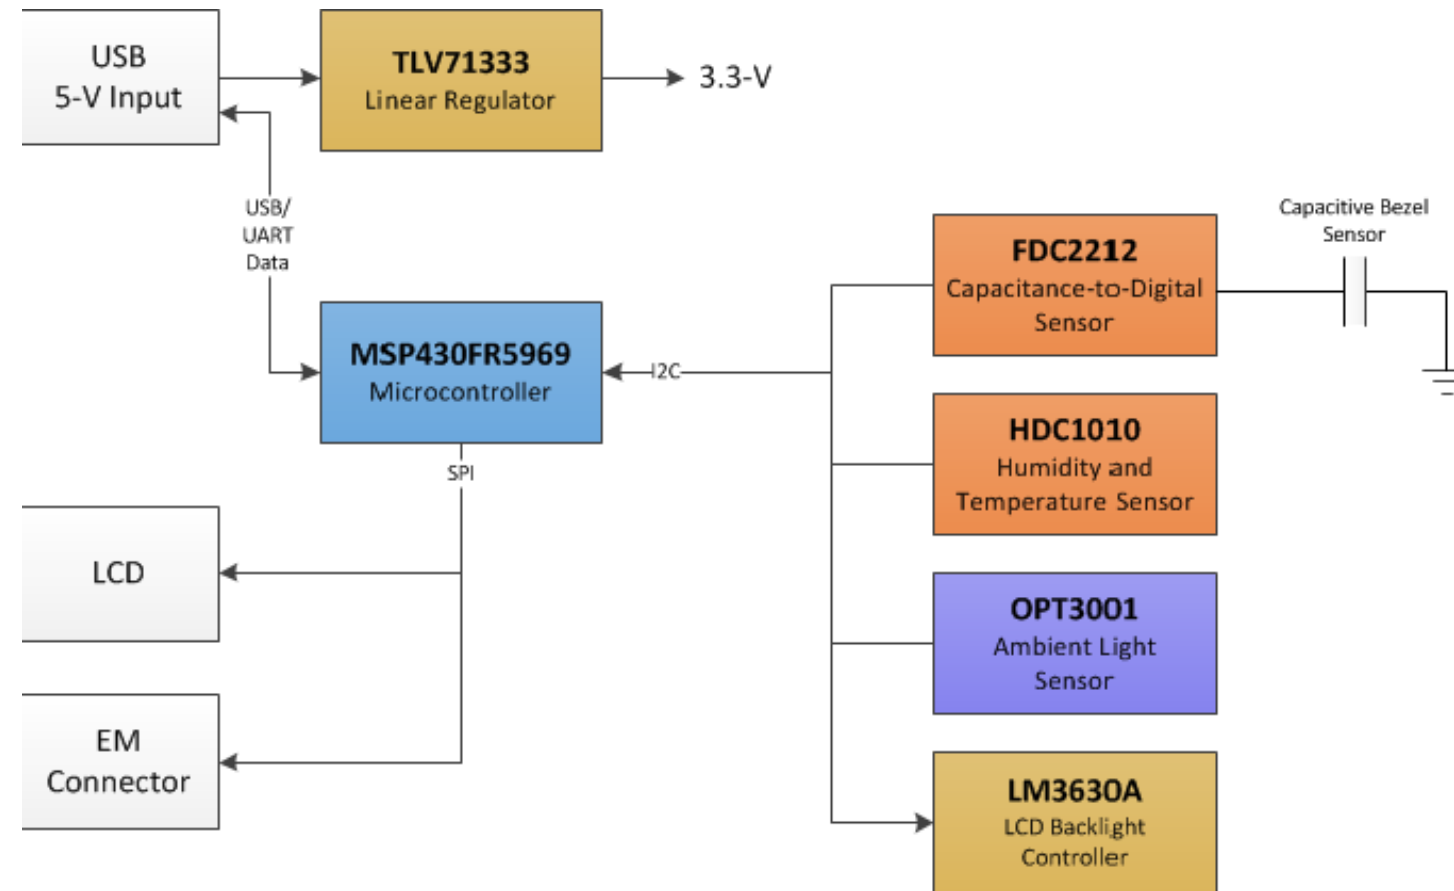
USB
5-V Input

TLV71333
Linear Regulator

3.3-V

USB/
UART
Data

Capacitive Bezel
Sensor

FDC2212
Capacitance-to-Digital
Sensor

MSP430FR5969
Microcontroller

I2C

SPI

HDC1010
Humidity and
Temperature Sensor

LCD

OPT3001
Ambient Light
Sensor

EM
Connector

LM3630A
LCD Backlight
Controller